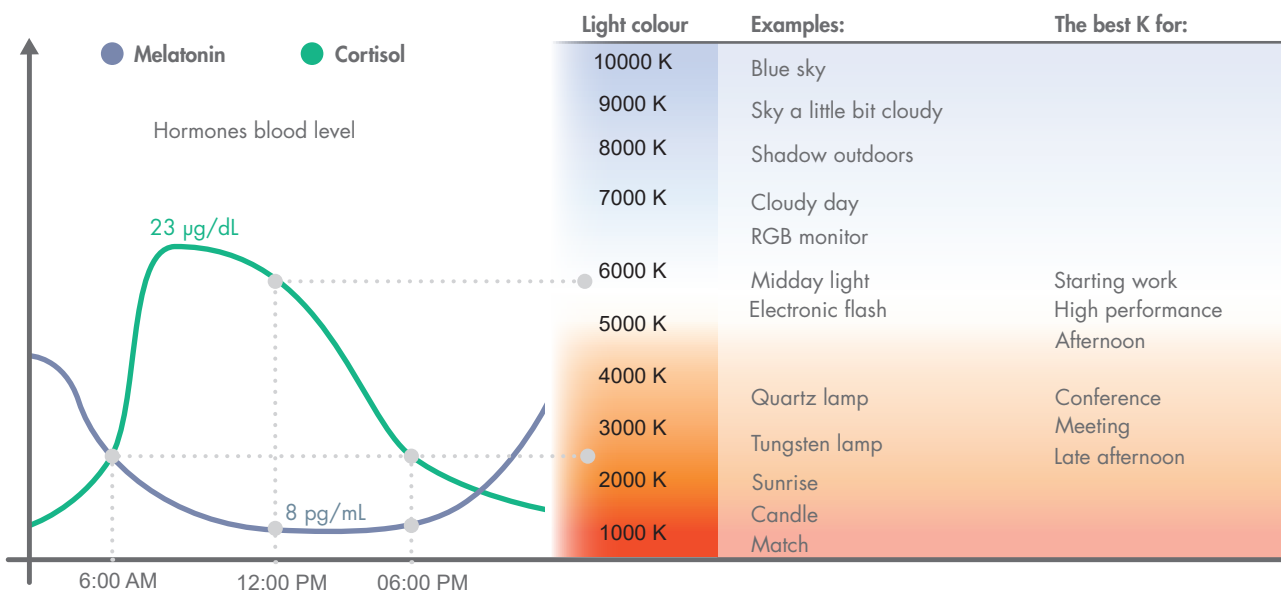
Melatonin Cortisol

Hormones blood level

23 µg/dL

8 pg/mL

6:00 AM 12:00 PM 06:00 PM

| Light colour | Examples: | The best K for: |
|---|---|---|
| 10000 K | Blue sky | |
| 9000 K | Sky a little bit cloudy | |
| 8000 K | Shadow outdoors | |
| 7000 K | Cloudy day<br>RGB monitor | |
| 6000 K | Midday light<br>Electronic flash | Starting work<br>High performance |
| 5000 K | | Afternoon |
| 4000 K | Quartz lamp | Conference |
| 3000 K | Tungsten lamp | Meeting<br>Late afternoon |
| 2000 K | Sunrise | |
| 1000 K | Candle<br>Match | |